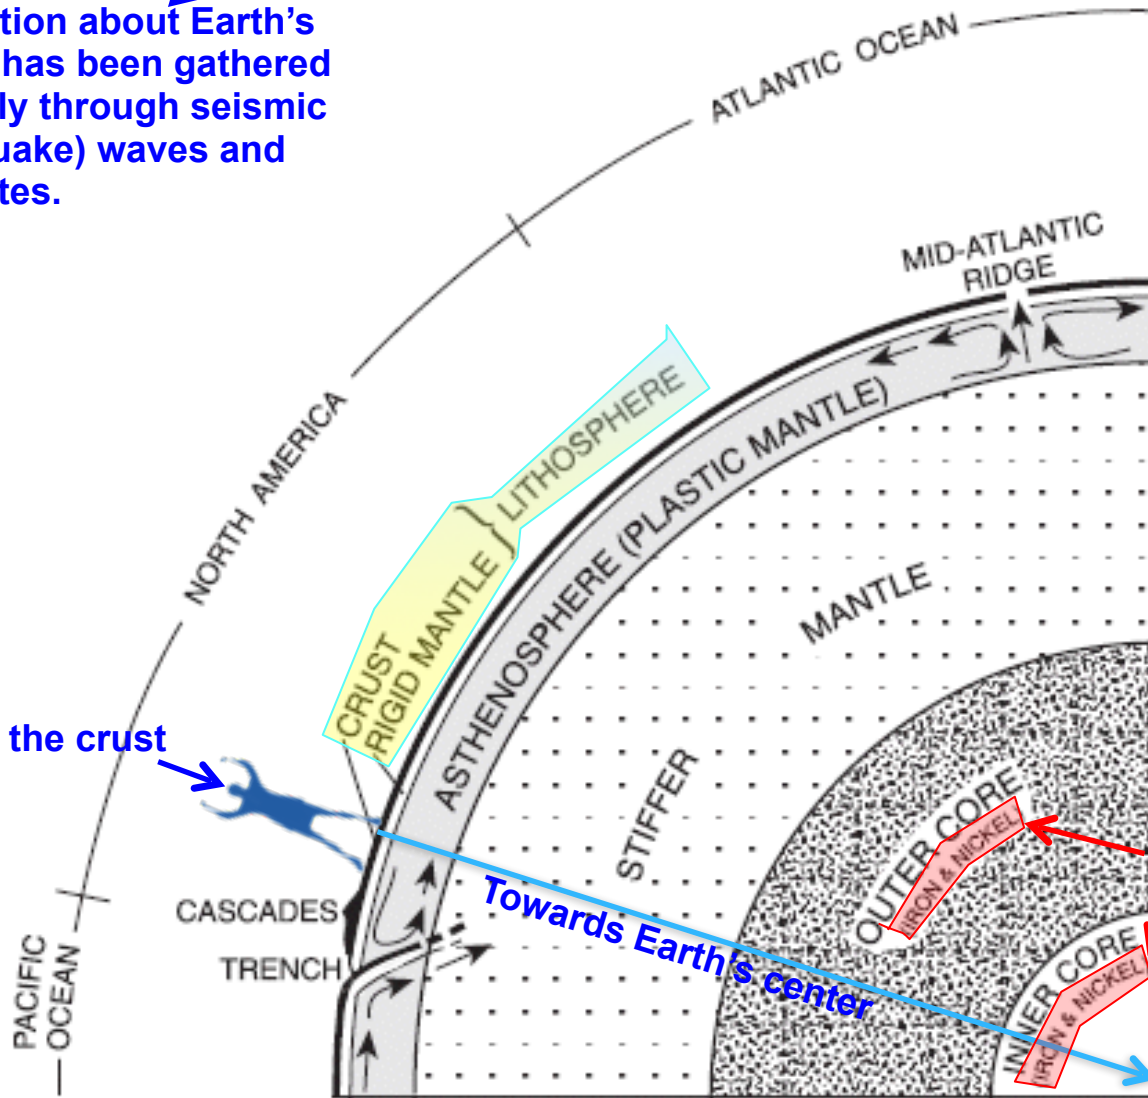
tion about Earth's has been gathered ly through seismic uake) waves and tes.

ATLANTIC OCEAN

MID-ATLANTIC RIDGE

NORTH AMERICA

LITHOSPHERE

CRUST
RIGID MANTLE

ASTHENOSPHERE (PLASTIC MANTLE)

MANTLE

STIFFER

the crust

OUTER CORE
IRON & NICKEL

INNER CORE
IRON & NICKEL

Towards Earth's center

CASCADES

TRENCH

PACIFIC OCEAN